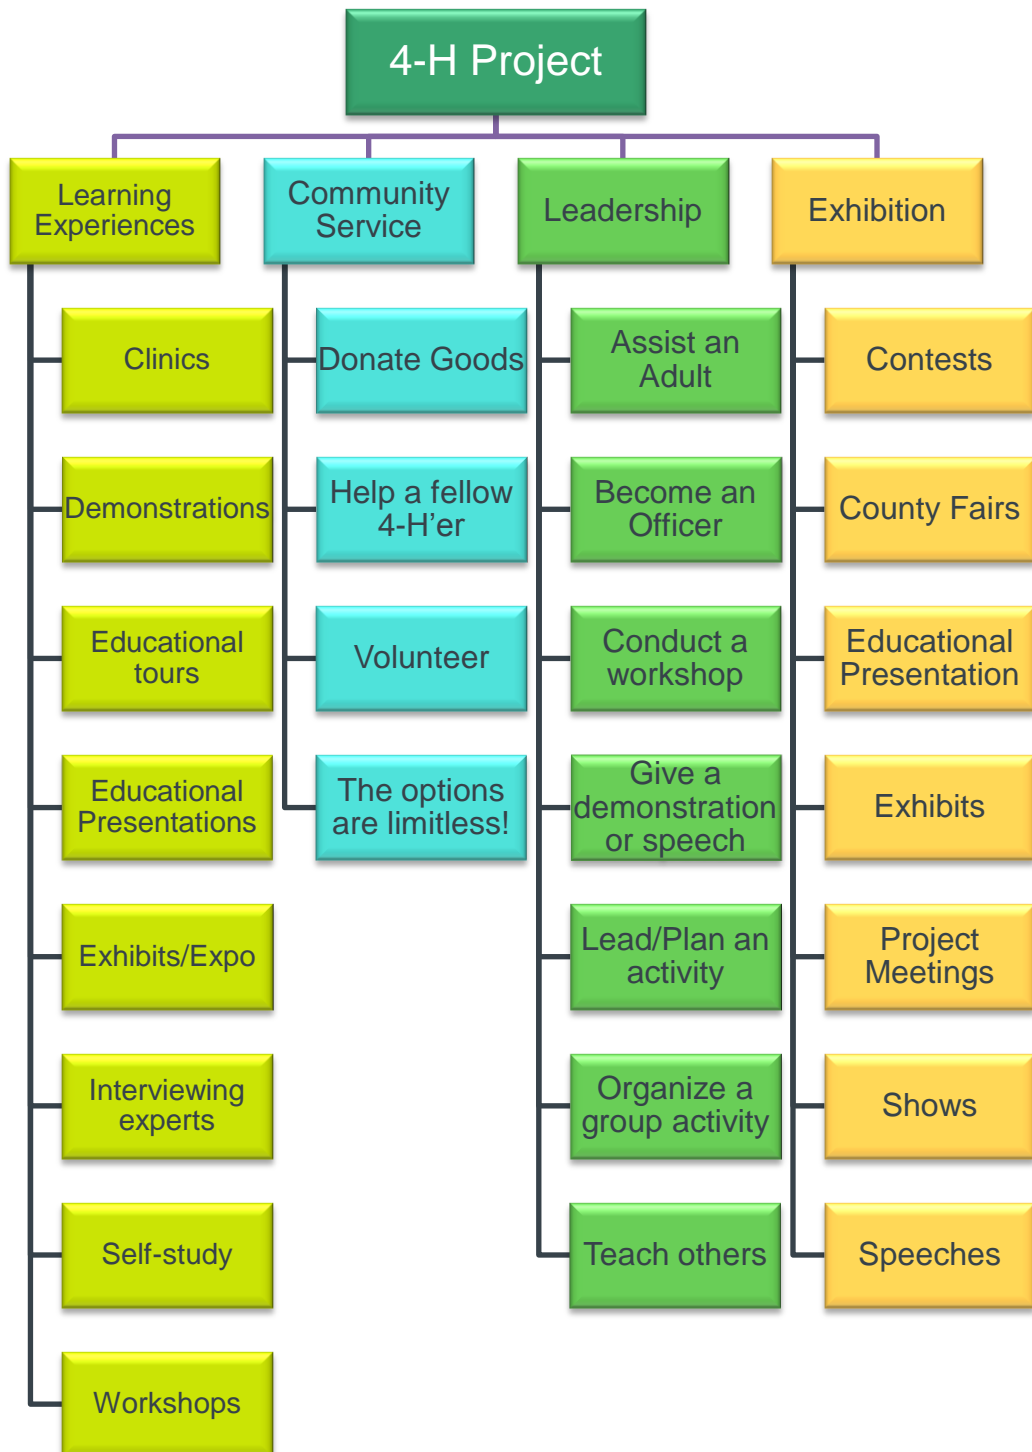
4-H Project

Learning Experiences

Clinics

Demonstrations

Educational tours

Educational Presentations

Exhibits/Expo

Interviewing experts

Self-study

Workshops

Community Service

Donate Goods

Help a fellow 4-H’er

Volunteer

The options are limitless!

Leadership

Assist an Adult

Become an Officer

Conduct a workshop

Give a demonstration or speech

Lead/Plan an activity

Organize a group activity

Teach others

Exhibition

Contests

County Fairs

Educational Presentation

Exhibits

Project Meetings

Shows

Speeches